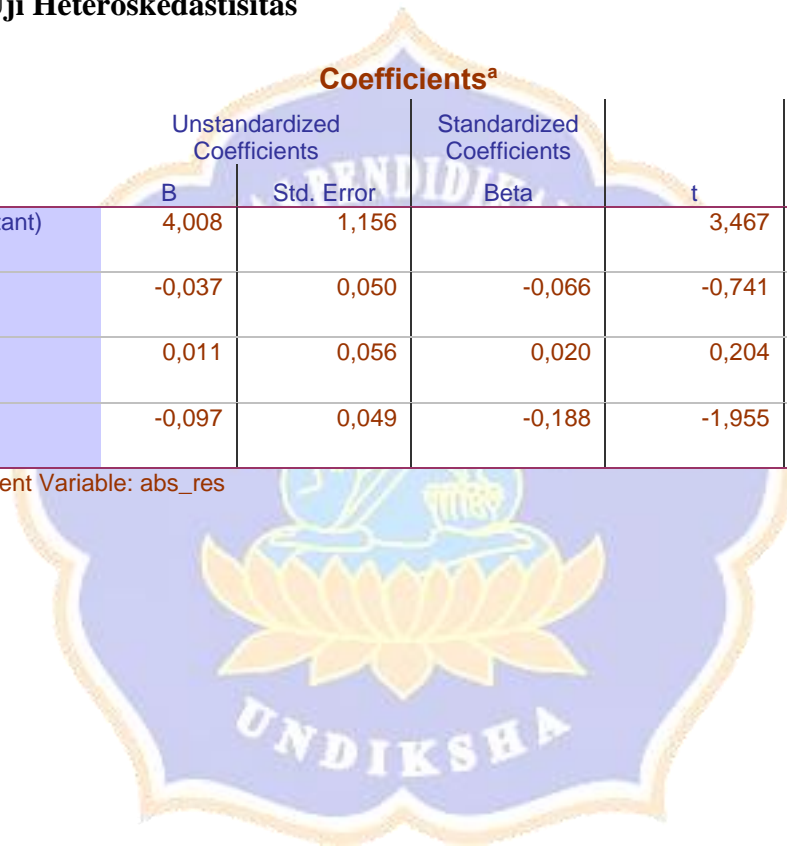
Uji Heteroskedastisitas

Coefficients$^a$

| | Unstandardized Coefficients B | Unstandardized Coefficients Std. Error | Standardized Coefficients Beta | t |
|---|---|---|---|---|
| ant) | 4,008 | 1,156 | | 3,467 |
| | -0,037 | 0,050 | -0,066 | -0,741 |
| | 0,011 | 0,056 | 0,020 | 0,204 |
| | -0,097 | 0,049 | -0,188 | -1,955 |

ent Variable: abs_res

PENDIDIKAN

UNDIKSHA